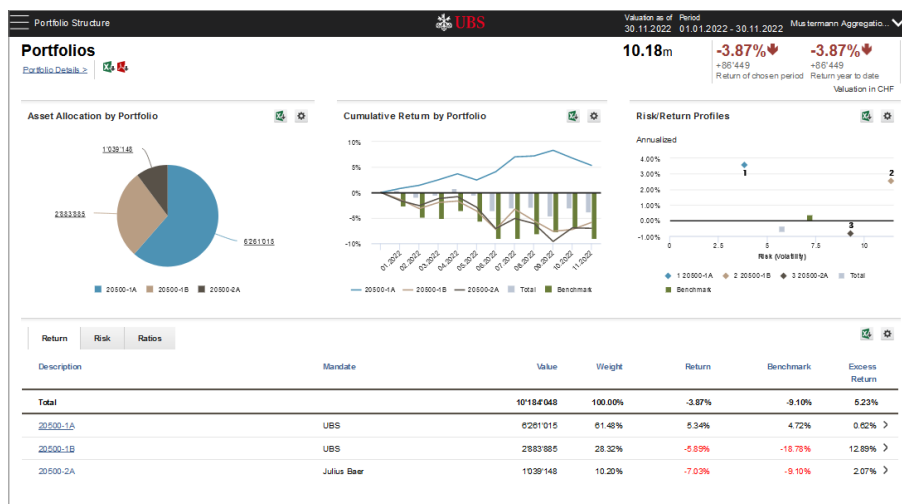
Portfolio Structure

UBS

Valuation as of 30.11.2022 Period 01.01.2022 - 30.11.2022 Mustermann Aggregatio...

Portfolios

Portfolio Details >

10.18m

-3.87% +86'449 Return of chosen period

-3.87% +86'449 Return year to date

Valuation in CHF

Asset Allocation by Portfolio

1'039'148

2'883'885

6'261'015

20500-1A 20500-1B 20500-2A

Cumulative Return by Portfolio

10%
5%
0%
-5%
-10%

01.2022 02.2022 03.2022 04.2022 05.2022 06.2022 07.2022 08.2022 09.2022 10.2022 11.2022

20500-1A 20500-1B 20500-2A Total Benchmark

Risk/Return Profiles

Annualized

4.00%
3.00%
2.00%
1.00%
0.00%
-1.00%

1 2 3

0 2.5 5 7.5 10

Risk (Volatility)

1 20500-1A 2 20500-1B 3 20500-2A Total Benchmark

Return Risk Ratios

| Description | Mandate | Value | Weight | Return | Benchmark | Excess Return |
|---|---|---|---|---|---|---|
| Total | | 10'184'048 | 100.00% | -3.87% | -9.10% | 5.23% |
| 20500-1A | UBS | 6'261'015 | 61.48% | 5.34% | 4.72% | 0.62% |
| 20500-1B | UBS | 2'883'885 | 28.32% | -5.89% | -18.78% | 12.89% |
| 20500-2A | Julius Baer | 1'039'148 | 10.20% | -7.03% | -9.10% | 2.07% |